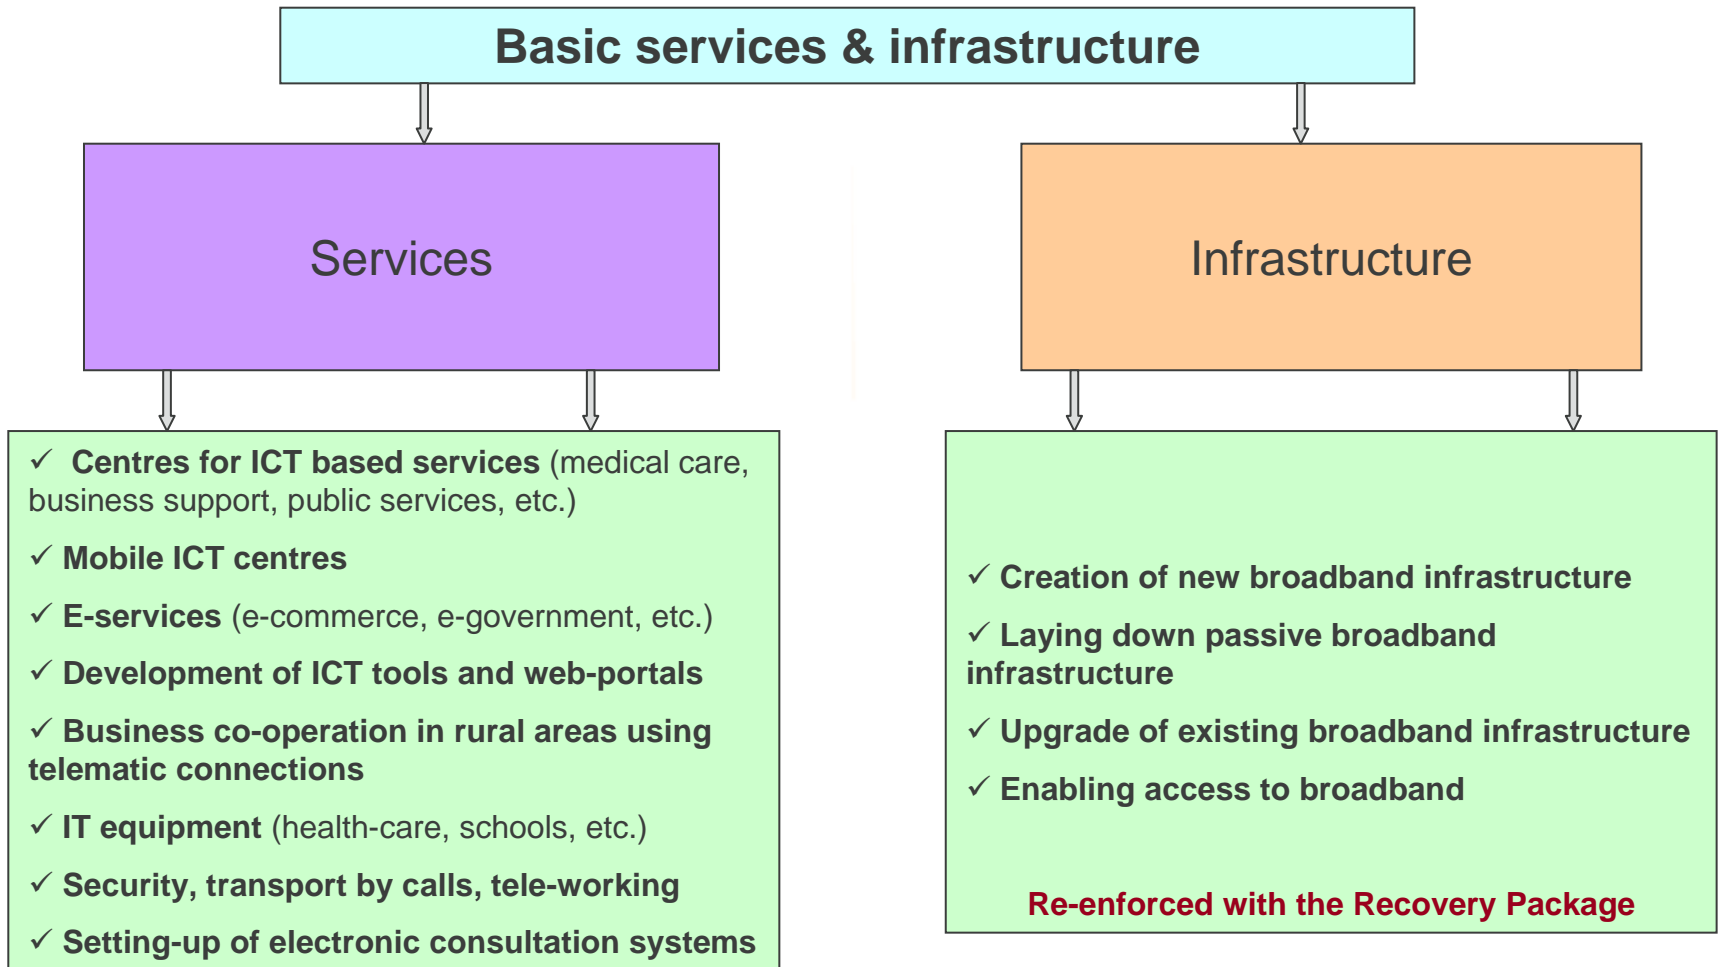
Basic services & infrastructure

Services

Infrastructure

✓ Centres for ICT based services (medical care, business support, public services, etc.)

✓ Mobile ICT centres

✓ E-services (e-commerce, e-government, etc.)

✓ Development of ICT tools and web-portals

✓ Business co-operation in rural areas using telematic connections

✓ IT equipment (health-care, schools, etc.)

✓ Security, transport by calls, tele-working

✓ Setting-up of electronic consultation systems

✓ Creation of new broadband infrastructure

✓ Laying down passive broadband infrastructure

✓ Upgrade of existing broadband infrastructure

✓ Enabling access to broadband

Re-enforced with the Recovery Package